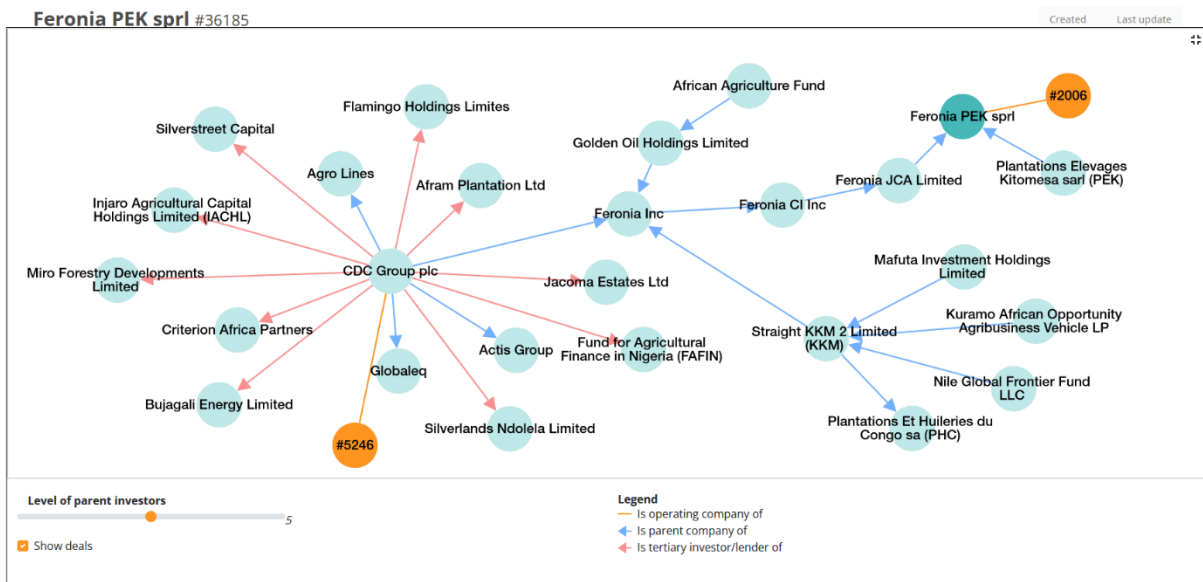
Feronia PEK sprl #36185

Created Last update

African Agriculture Fund

#2006

Feronia PEK sprl

Flamingo Holdings Limites

Golden Oil Holdings Limited

Silverstreet Capital

Plantations Elevages Kitomesa sarl (PEK)

Agro Lines

Afram Plantation Ltd

Feronia JCA Limited

Injaro Agricultural Capital Holdings Limited (IACHL)

Feronia Inc

Feronia CI Inc

Mafuta Investment Holdings Limited

Miro Forestry Developments Limited

CDC Group plc

Jacoma Estates Ltd

Kuramo African Opportunity Agribusiness Vehicle LP

Criterion Africa Partners

Straight KKM 2 Limited (KKM)

Actis Group

Fund for Agricultural Finance in Nigeria (FAFIN)

Globaleq

Nile Global Frontier Fund LLC

Bujagali Energy Limited

Plantations Et Huileries du Congo sa (PHC)

Silverlands Ndolela Limited

#5246

Level of parent investors

5

Show deals

Legend

Is operating company of

Is parent company of

Is tertiary investor/lender of